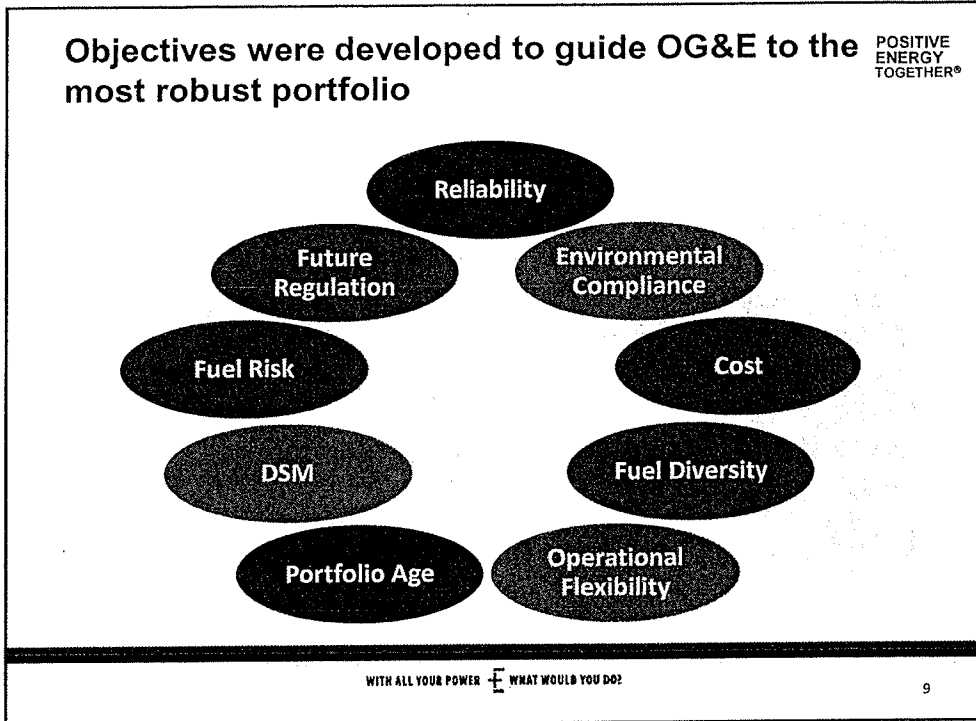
Objectives were developed to guide OG&E to the most robust portfolio

POSITIVE ENERGY TOGETHER®

Reliability

Future Regulation

Environmental Compliance

Fuel Risk

Cost

DSM

Fuel Diversity

Portfolio Age

Operational Flexibility

WITH ALL YOUR POWER WHAT WOULD YOU DO?

9